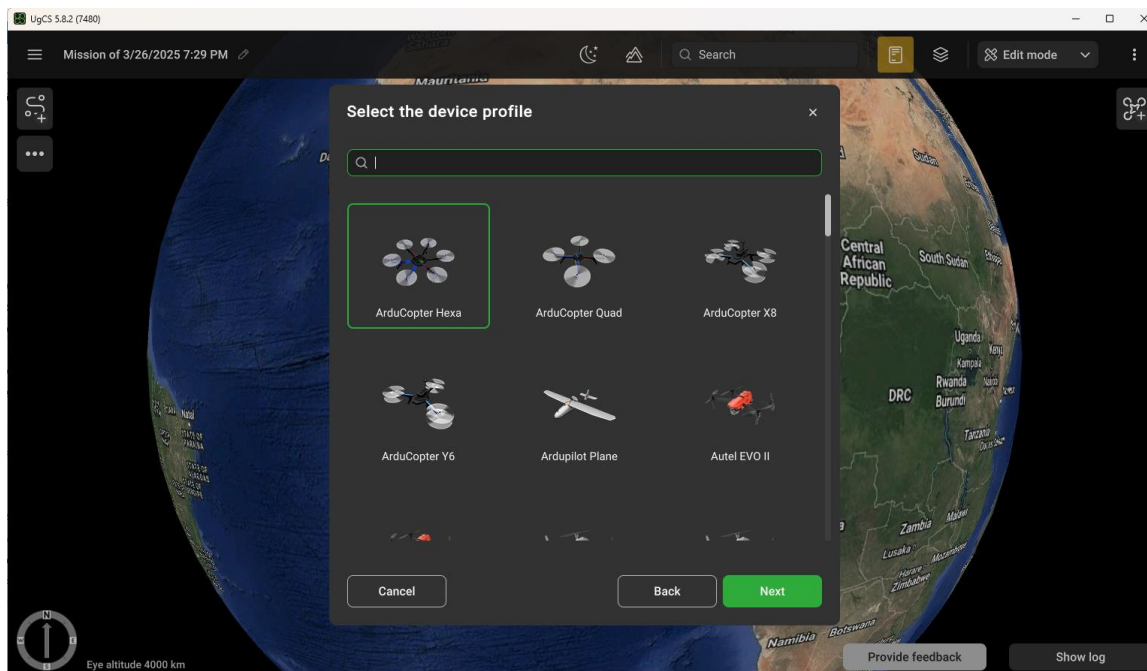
UgCS 5.8.2 (7480)

Mission of 3/26/2025 7:29 PM

Search

Edit mode

Mauritania

Select the device profile

ArduCopter Hexa

ArduCopter Quad

ArduCopter X8

ArduCopter Y6

Ardupilot Plane

Autel EVO II

Cancel

Back

Next

Central African Republic

South Sudan

Sudan

Uganda

Kampala

Rwanda

Burundi

DRC

Tanzania

Zambia

Malawi

Lusaka

Harare

Zimbabwe

Namibia

Botswana

N

Eye altitude 4000 km

Provide feedback

Show log